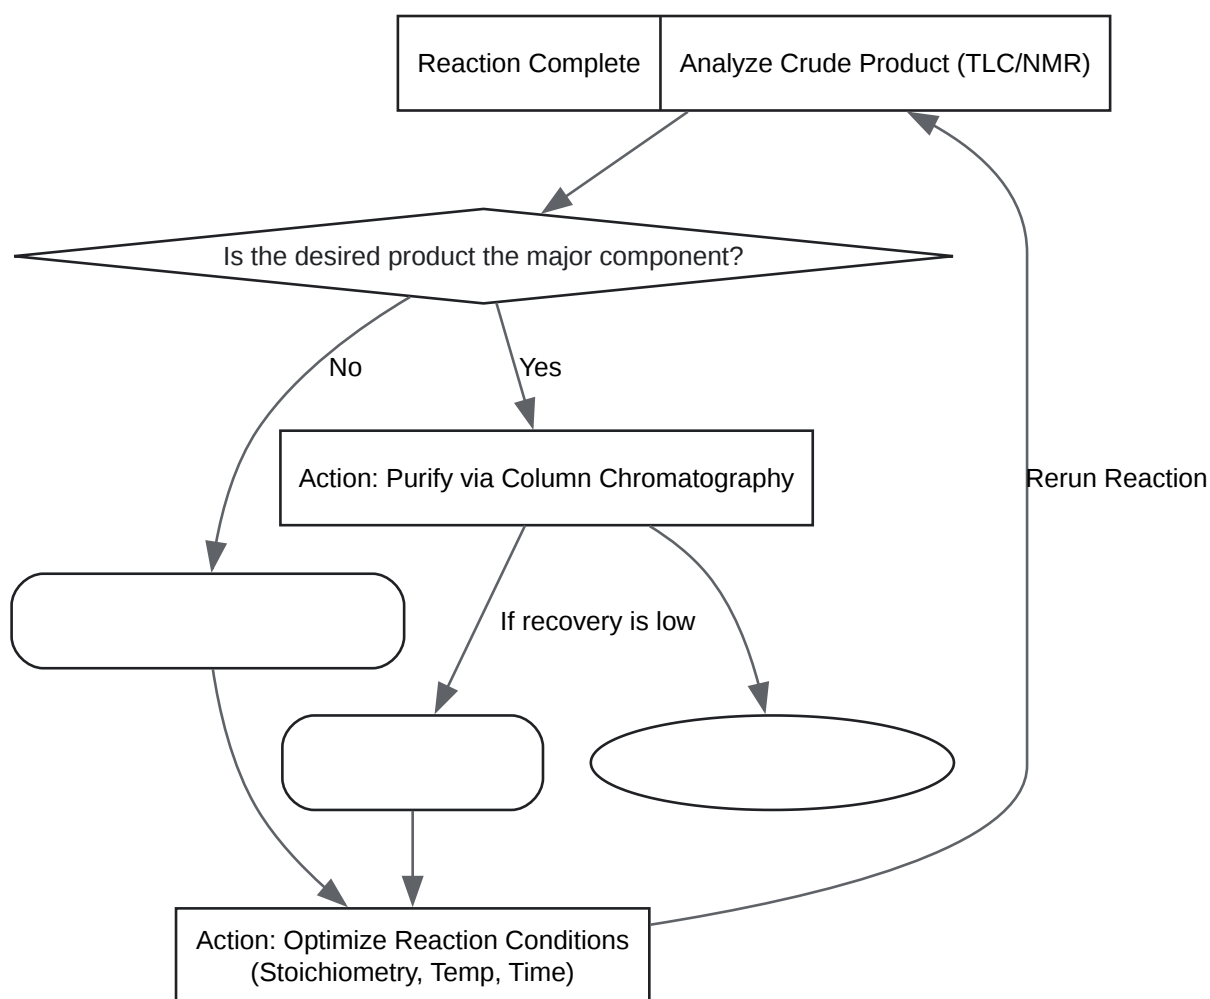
Reaction Complete

Analyze Crude Product (TLC/NMR)

Is the desired product the major component?

No

Yes

Action: Purify via Column Chromatography

Rerun Reaction

If recovery is low

Action: Optimize Reaction Conditions (Stoichiometry, Temp, Time)